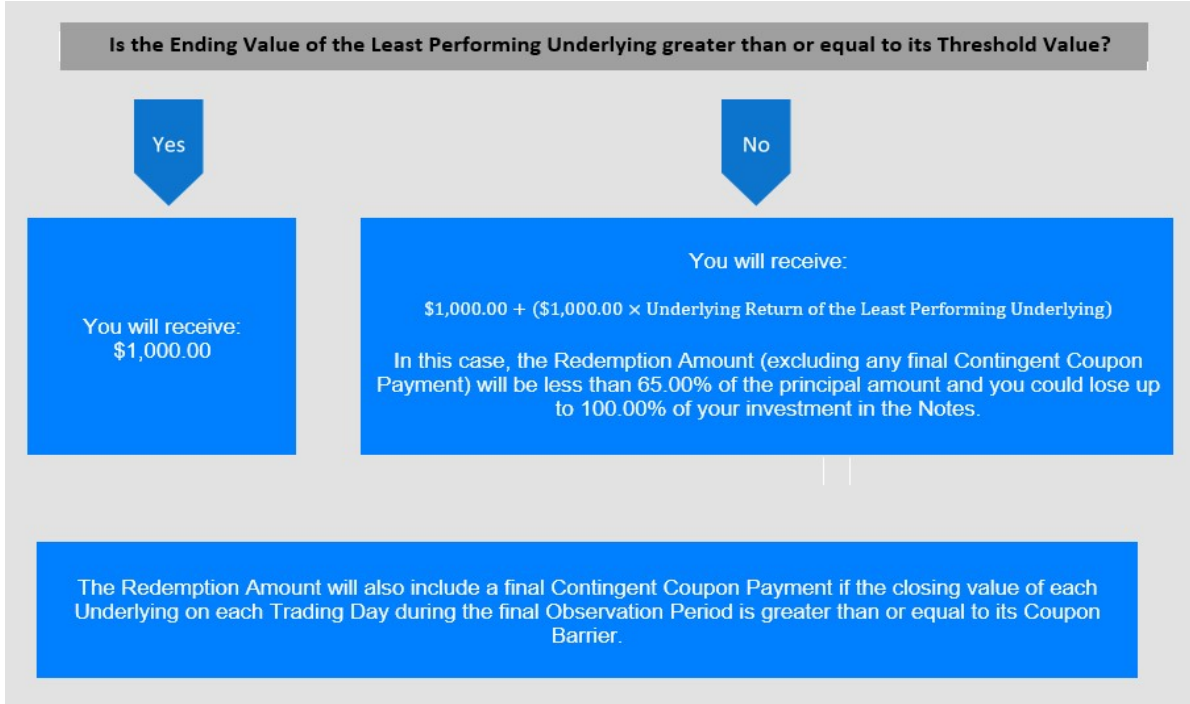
Is the Ending Value of the Least Performing Underlying greater than or equal to its Threshold Value?

Yes

No

You will receive: $1,000.00

You will receive:

$1,000.00 + ($1,000.00 × Underlying Return of the Least Performing Underlying)

In this case, the Redemption Amount (excluding any final Contingent Coupon Payment) will be less than 65.00% of the principal amount and you could lose up to 100.00% of your investment in the Notes.

The Redemption Amount will also include a final Contingent Coupon Payment if the closing value of each Underlying on each Trading Day during the final Observation Period is greater than or equal to its Coupon Barrier.